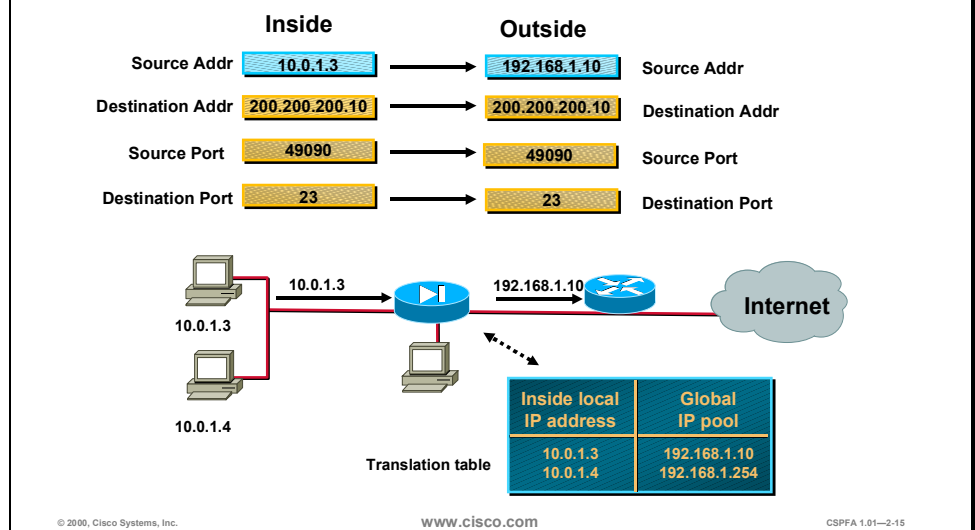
Inside

Outside

Source Addr 10.0.1.3 192.168.1.10 Source Addr

Destination Addr 200.200.200.10 200.200.200.10 Destination Addr

Source Port 49090 49090 Source Port

Destination Port 23 23 Destination Port

10.0.1.3

192.168.1.10

Internet

10.0.1.3

10.0.1.4

| Inside local IP address | Global IP pool |
|---|---|
| 10.0.1.3<br>10.0.1.4 | 192.168.1.10<br>192.168.1.254 |

Translation table

© 2000, Cisco Systems, Inc.

www.cisco.com

CSPFA 1.01—2-15